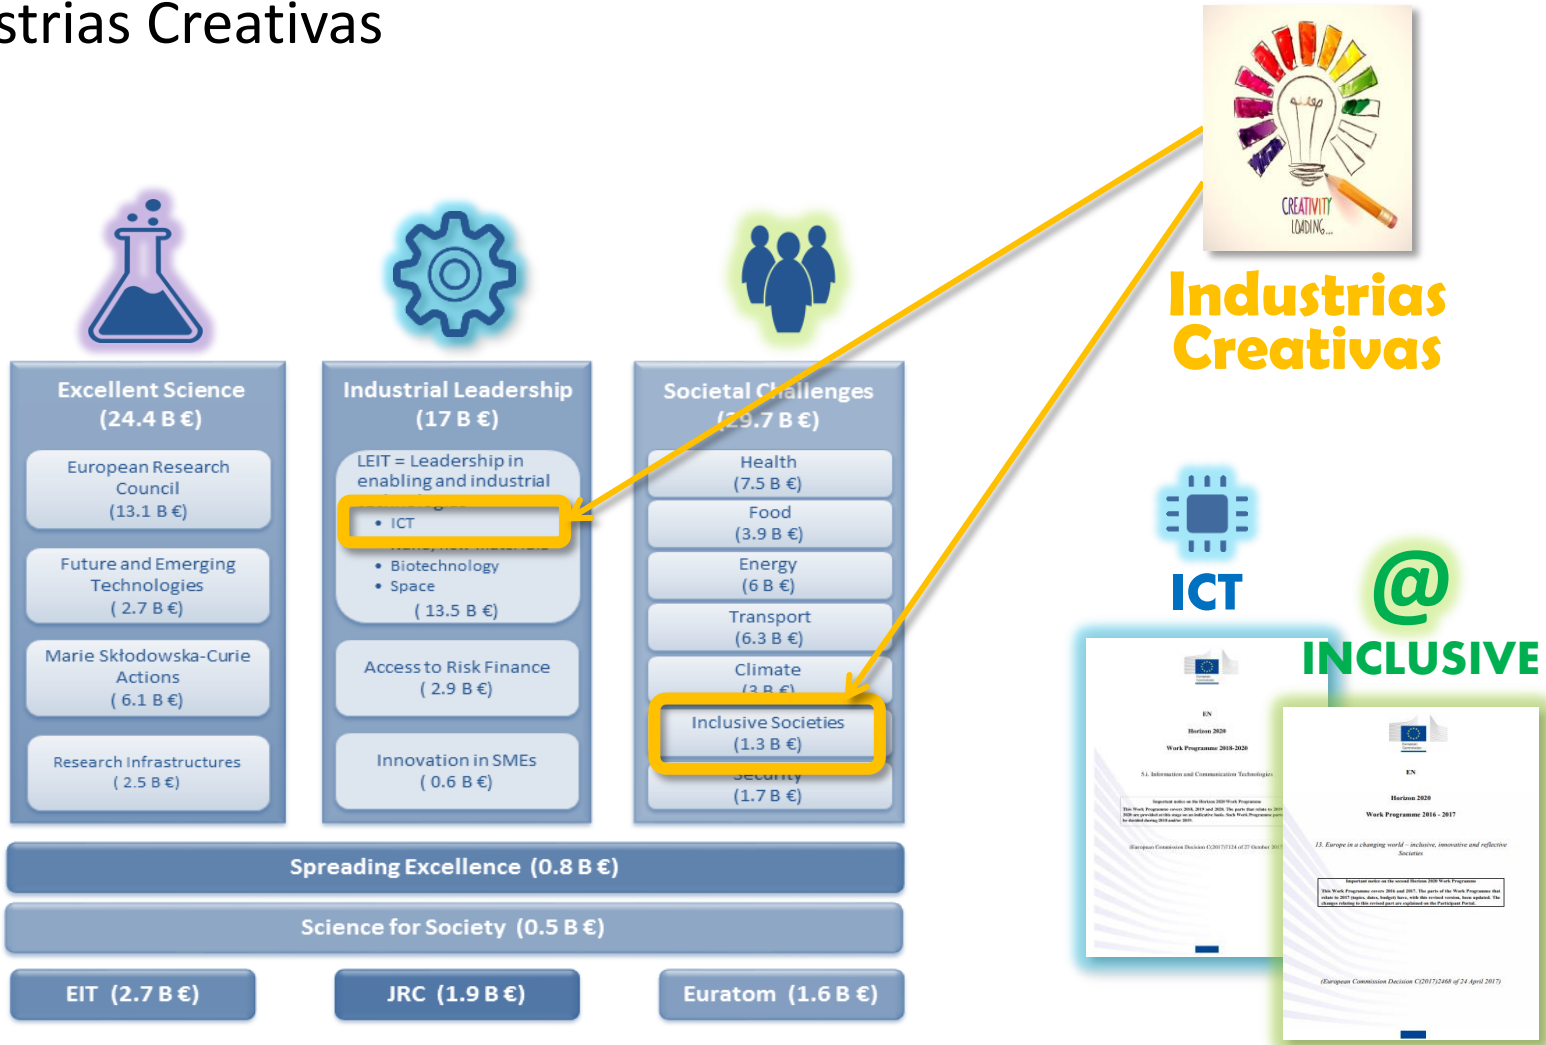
strias Creativas

Excellent Science (24.4 B €)

European Research Council (13.1 B €)

Future and Emerging Technologies ( 2.7 B €)

Marie Skłodowska-Curie Actions ( 6.1 B €)

Research Infrastructures ( 2.5 B €)

Industrial Leadership (17 B €)

LEIT = Leadership in enabling and industrial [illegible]

• ICT

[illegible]

• Biotechnology

• Space

( 13.5 B €)

Access to Risk Finance ( 2.9 B €)

Innovation in SMEs ( 0.6 B €)

Societal Challenges (29.7 B €)

Health (7.5 B €)

Food (3.9 B €)

Energy (6 B €)

Transport (6.3 B €)

Climate (3 B €)

Inclusive Societies (1.3 B €)

Security (1.7 B €)

Spreading Excellence (0.8 B €)

Science for Society (0.5 B €)

EIT (2.7 B €)

JRC (1.9 B €)

Euratom (1.6 B €)

CREATIVITY LOADING...

Industrias Creativas

ICT

@

INCLUSIVE

EN

Horizon 2020

Work Programme 2018-2020

5.i. Information and Communication Technologies

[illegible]

EN

Horizon 2020

Work Programme 2016 - 2017

13. Europe in a changing world – inclusive, innovative and reflective Societies

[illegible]

(European Commission Decision C(2017)2468 of 24 April 2017)